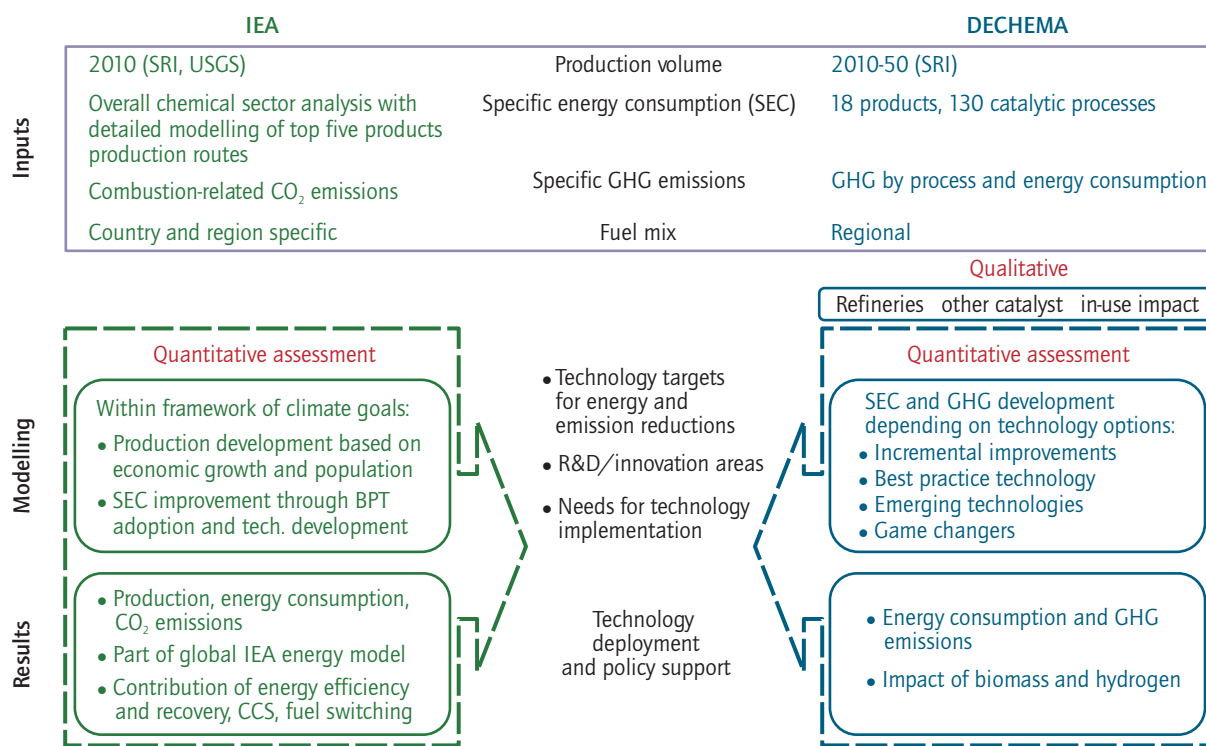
IEA

DECHEMA

Inputs

| IEA | | DECHEMA |
|---|---|---|
| 2010 (SRI, USGS) | Production volume | 2010-50 (SRI) |
| Overall chemical sector analysis with detailed modelling of top five products production routes | Specific energy consumption (SEC) | 18 products, 130 catalytic processes |
| Combustion-related $CO_2$ emissions | Specific GHG emissions | GHG by process and energy consumption |
| Country and region specific | Fuel mix | Regional |

Qualitative

Refineries other catalyst in-use impact

Modelling

Quantitative assessment

Within framework of climate goals:
• Production development based on economic growth and population
• SEC improvement through BPT adoption and tech. development

• Technology targets for energy and emission reductions
• R&D/innovation areas
• Needs for technology implementation

Quantitative assessment

SEC and GHG development depending on technology options:
• Incremental improvements
• Best practice technology
• Emerging technologies
• Game changers

Results

• Production, energy consumption, $CO_2$ emissions
• Part of global IEA energy model
• Contribution of energy efficiency and recovery, CCS, fuel switching

Technology deployment and policy support

• Energy consumption and GHG emissions
• Impact of biomass and hydrogen